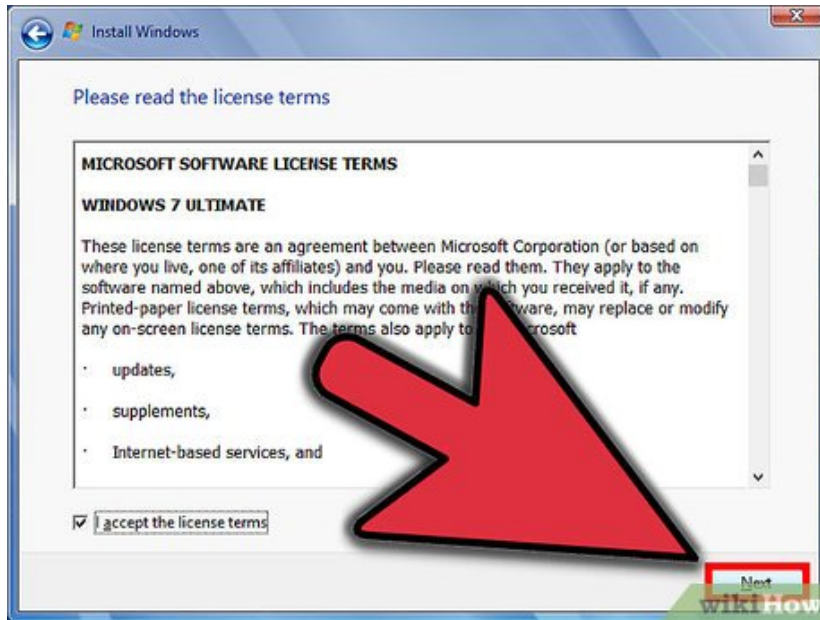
Install Windows

Please read the license terms

MICROSOFT SOFTWARE LICENSE TERMS

WINDOWS 7 ULTIMATE

These license terms are an agreement between Microsoft Corporation (or based on where you live, one of its affiliates) and you. Please read them. They apply to the software named above, which includes the media on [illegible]ich you received it, if any. Printed-paper license terms, which may come with th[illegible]ftware, may replace or modify any on-screen license terms. The terms also apply to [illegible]crosoft

· updates,

· supplements,

· Internet-based services, and

I accept the license terms

Next

wikiHow